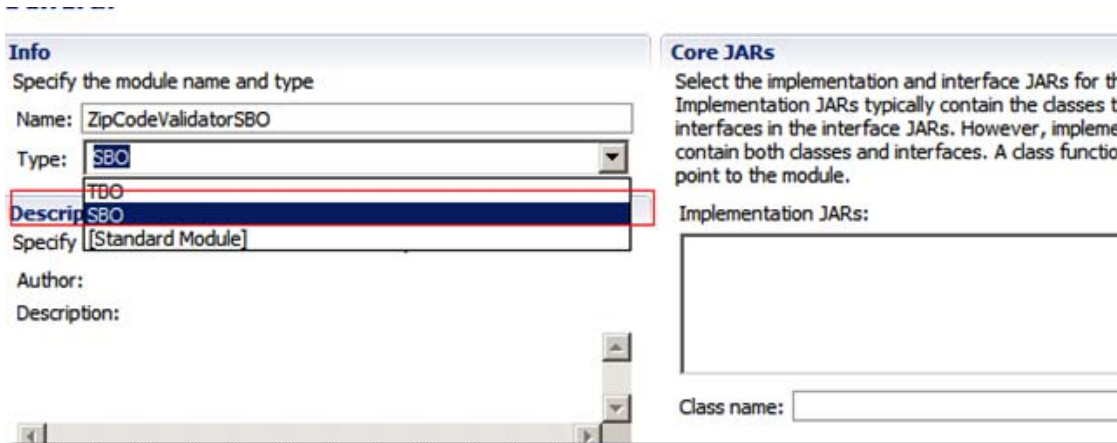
Info
Specify the module name and type

Name: ZipCodeValidatorSBO

Type: SBO

TBO
SBO
[Standard Module]

Descrip
Specify

Author:

Description:

Core JARs
Select the implementation and interface JARs for th
Implementation JARs typically contain the classes t
interfaces in the interface JARs. However, impleme
contain both classes and interfaces. A class functio
point to the module.

Implementation JARs:

Class name: